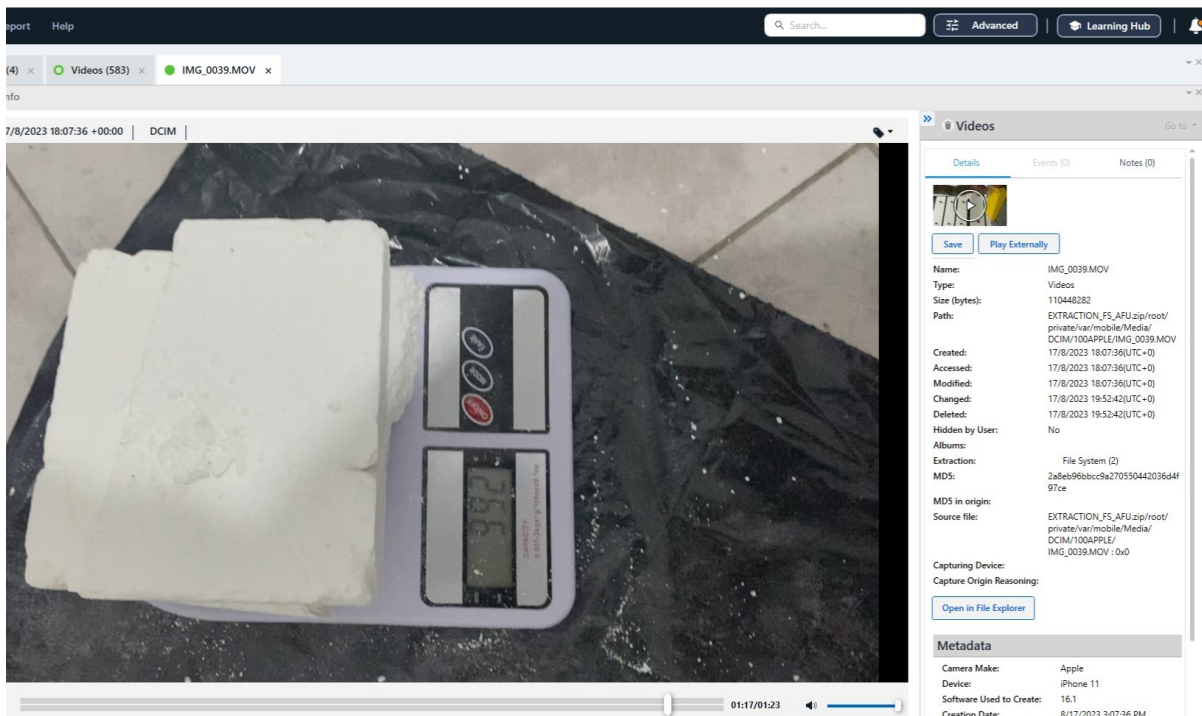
eport Help

Search...

Advanced

Learning Hub

(4) × Videos (583) × IMG_0039.MOV ×

nfo

7/8/2023 18:07:36 +00:00 | DCIM |

Videos

Go to

Details Events (0) Notes (0)

Save Play Externally

| | |
|---|---|
| Name: | IMG_0039.MOV |
| Type: | Videos |
| Size (bytes): | 110448282 |
| Path: | EXTRACTION_FS_AFU.zip/root/private/var/mobile/Media/DCIM/100APPLE/IMG_0039.MOV |
| Created: | 17/8/2023 18:07:36(UTC+0) |
| Accessed: | 17/8/2023 18:07:36(UTC+0) |
| Modified: | 17/8/2023 18:07:36(UTC+0) |
| Changed: | 17/8/2023 19:52:42(UTC+0) |
| Deleted: | 17/8/2023 19:52:42(UTC+0) |
| Hidden by User: | No |
| Albums: | |
| Extraction: | File System (2) |
| MD5: | 2a8eb96bbcc9a270550442036d4f97ce |
| MD5 in origin: | |
| Source file: | EXTRACTION_FS_AFU.zip/root/private/var/mobile/Media/DCIM/100APPLE/IMG_0039.MOV : 0x0 |
| Capturing Device: | |
| Capture Origin Reasoning: | |

Open in File Explorer

Metadata

| | |
|---|---|
| Camera Make: | Apple |
| Device: | iPhone 11 |
| Software Used to Create: | 16.1 |
| Creation Date: | 8/17/2023 3:07:36 PM |

Tare Mode On/Off

CAPACITY 0.001~3kg/1g/100~500 5oz

01:17/01:23